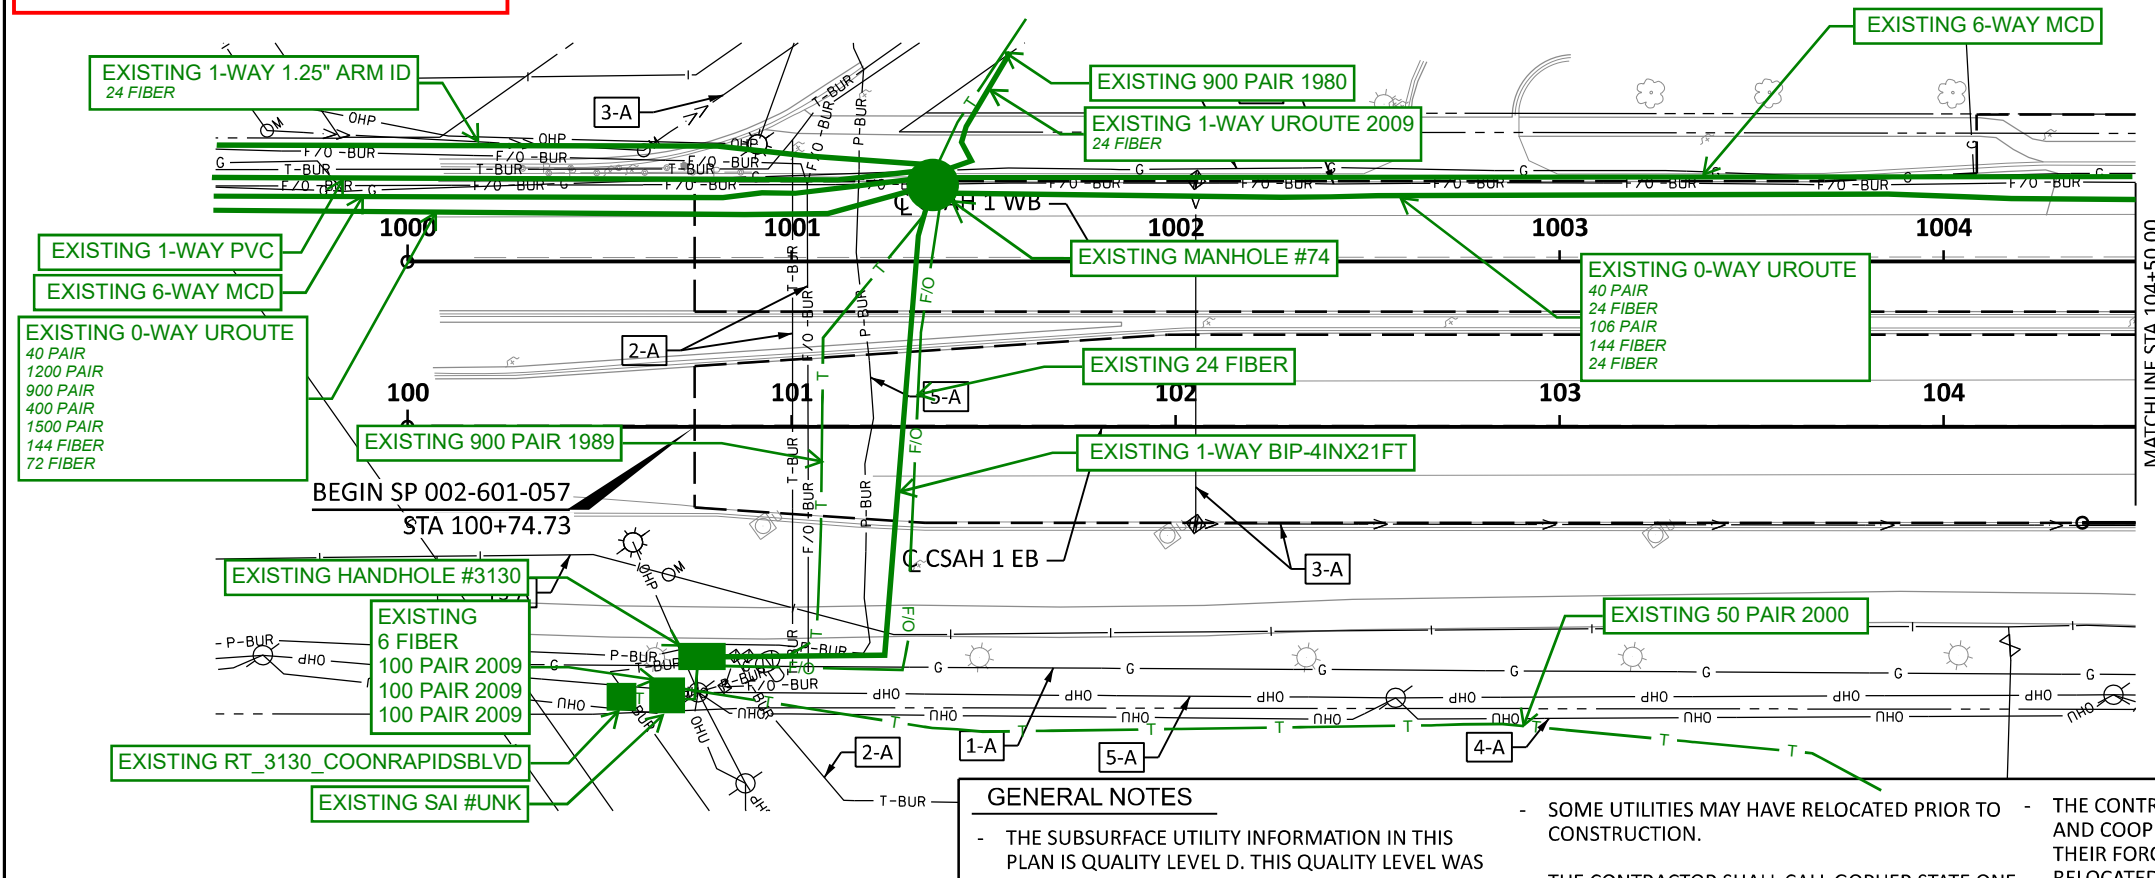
EXISTING 1-WAY 1.25" ARM ID
24 FIBER

3-A

EXISTING 900 PAIR 1980

EXISTING 6-WAY MCD

EXISTING 1-WAY UROUTE 2009
24 FIBER

OHP
F/O -BUR
T-BUR
G
T-BUR
F/O -BUR
OHP
T-BUR
P-BUR
F/O -BUR

H 1 WB

1000
1001
1002
1003
1004

EXISTING 1-WAY PVC

EXISTING MANHOLE #74

EXISTING 6-WAY MCD

EXISTING 0-WAY UROUTE
40 PAIR
24 FIBER
106 PAIR
144 FIBER
24 FIBER

EXISTING 0-WAY UROUTE
40 PAIR
1200 PAIR
900 PAIR
400 PAIR
1500 PAIR
144 FIBER
72 FIBER

2-A

EXISTING 24 FIBER

100
101
102
103
104

5-A

EXISTING 900 PAIR 1989

EXISTING 1-WAY BIP-4INX21FT

BEGIN SP 002-601-057
STA 100+74.73

CSAH 1 EB

3-A

MATCHLINE STA 104+50.00

EXISTING HANDHOLE #3130

EXISTING
6 FIBER
100 PAIR 2009
100 PAIR 2009
100 PAIR 2009

EXISTING 50 PAIR 2000

P-BUR
OHP
P-BUR
T-BUR
F/O -BUR
G
OHP
OHU
T

1-A
5-A
4-A
2-A

EXISTING RT_3130_COONRAPIDSBLVD

EXISTING SAI #UNK

T-BUR

GENERAL NOTES

- THE SUBSURFACE UTILITY INFORMATION IN THIS PLAN IS QUALITY LEVEL D. THIS QUALITY LEVEL WAS

- SOME UTILITIES MAY HAVE RELOCATED PRIOR TO CONSTRUCTION.

THE CONTRACTOR SHALL CALL GOPHER STATE ONE

- THE CONTR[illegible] AND COOP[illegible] THEIR FORC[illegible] RELOCATED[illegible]